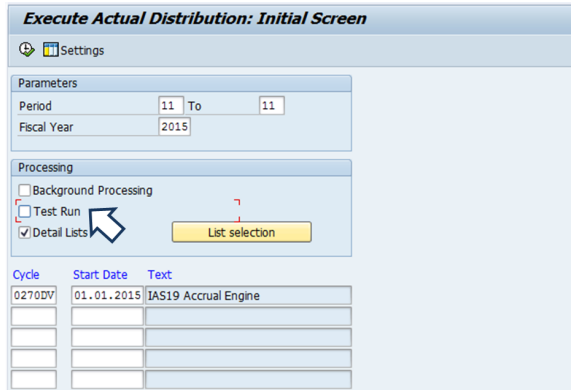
Execute Actual Distribution: Initial Screen

Settings

Parameters

Period 11 To 11

Fiscal Year 2015

Processing

Background Processing

Test Run

Detail Lists

List selection

| Cycle | Start Date | Text |
|---|---|---|
| 0270DV | 01.01.2015 | IAS19 Accrual Engine |
| | | |
| | | |
| | | |
| | | |